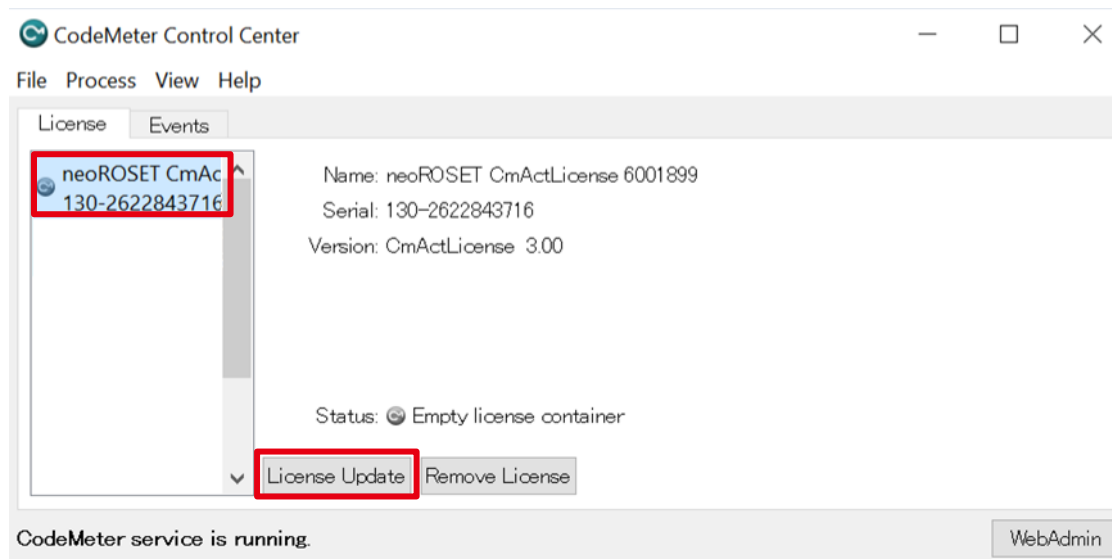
CodeMeter Control Center

File Process View Help

License Events

neoROSET CmAc
130-2622843716

Name: neoROSET CmActLicense 6001899
Serial: 130-2622843716
Version: CmActLicense 3.00

Status: Empty license container

License Update Remove License

CodeMeter service is running.

WebAdmin